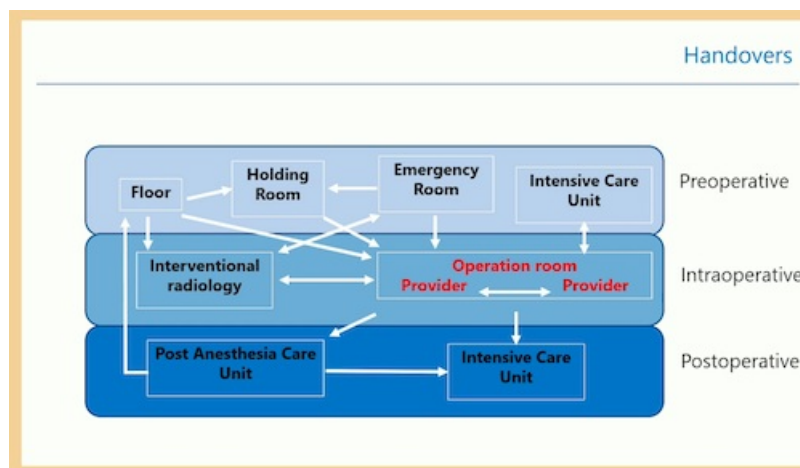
Handovers

Floor

Holding Room

Emergency Room

Intensive Care Unit

Preoperative

Interventional radiology

Operation room

Provider

Provider

Intraoperative

Post Anesthesia Care Unit

Intensive Care Unit

Postoperative